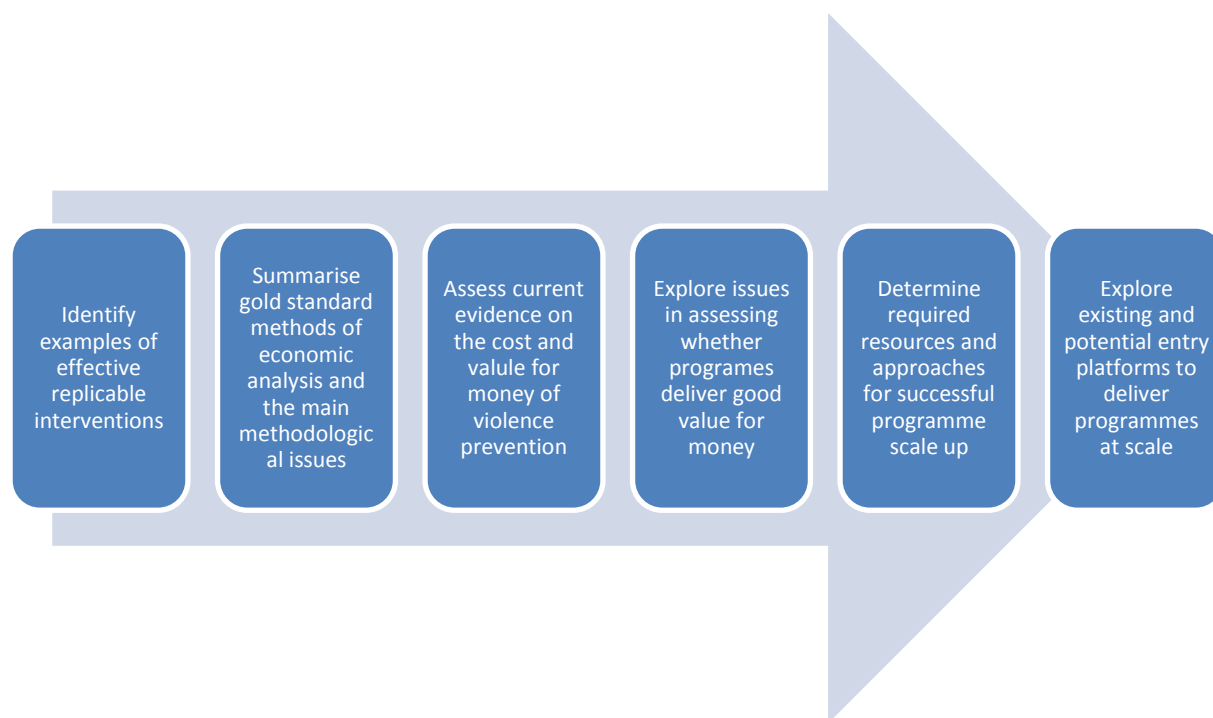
Identify examples of effective replicable interventions

Summarise gold standard methods of economic analysis and the main methodological issues

Assess current evidence on the cost and value for money of violence prevention

Explore issues in assessing whether programes deliver good value for money

Determine required resources and approaches for successful programme scale up

Explore existing and potential entry platforms to deliver programmes at scale